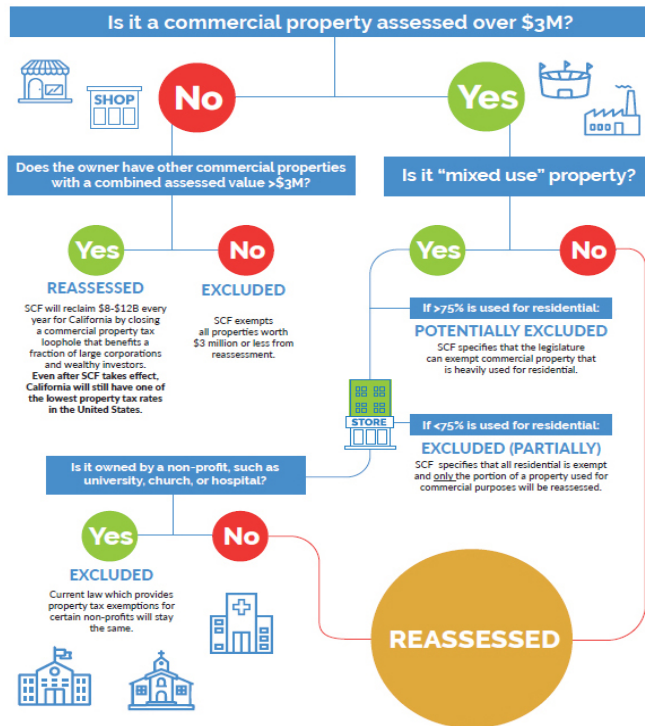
Is it a commercial property assessed over $3M?

SHOP

No

Yes

Does the owner have other commercial properties with a combined assessed value >$3M?

Is it "mixed use" property?

Yes

No

Yes

No

REASSESSED

SCF will reclaim $8-$12B every year for California by closing a commercial property tax loophole that benefits a fraction of large corporations and wealthy investors. Even after SCF takes effect, California will still have one of the lowest property tax rates in the United States.

EXCLUDED

SCF exempts all properties worth $3 million or less from reassessment.

If >75% is used for residential:

POTENTIALLY EXCLUDED

SCF specifies that the legislature can exempt commercial property that is heavily used for residential.

STORE

If <75% is used for residential:

EXCLUDED (PARTIALLY)

SCF specifies that all residential is exempt and only the portion of a property used for commercial purposes will be reassessed.

Is it owned by a non-profit, such as university, church, or hospital?

Yes

No

EXCLUDED

Current law which provides property tax exemptions for certain non-profits will stay the same.

REASSESSED